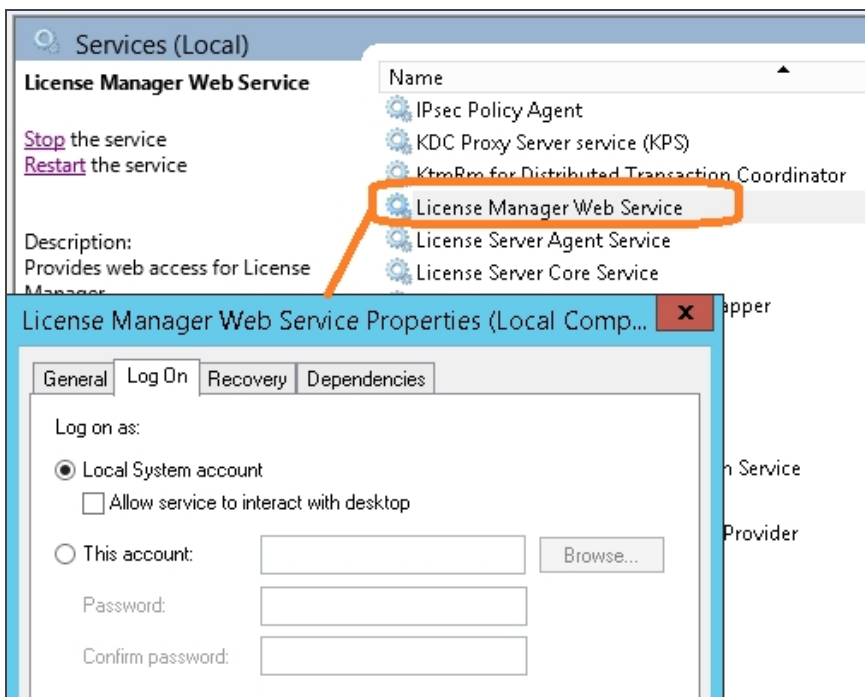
Services (Local)

License Manager Web Service

Stop the service
Restart the service

Description:
Provides web access for License Manager

Name
IPsec Policy Agent
KDC Proxy Server service (KPS)
KtmRm for Distributed Transaction Coordinator
License Manager Web Service
License Server Agent Service
License Server Core Service
apper
n Service
Provider

License Manager Web Service Properties (Local Comp...

x

General | Log On | Recovery | Dependencies

Log on as:

Local System account
Allow service to interact with desktop

This account:
Browse...

Password:

Confirm password: